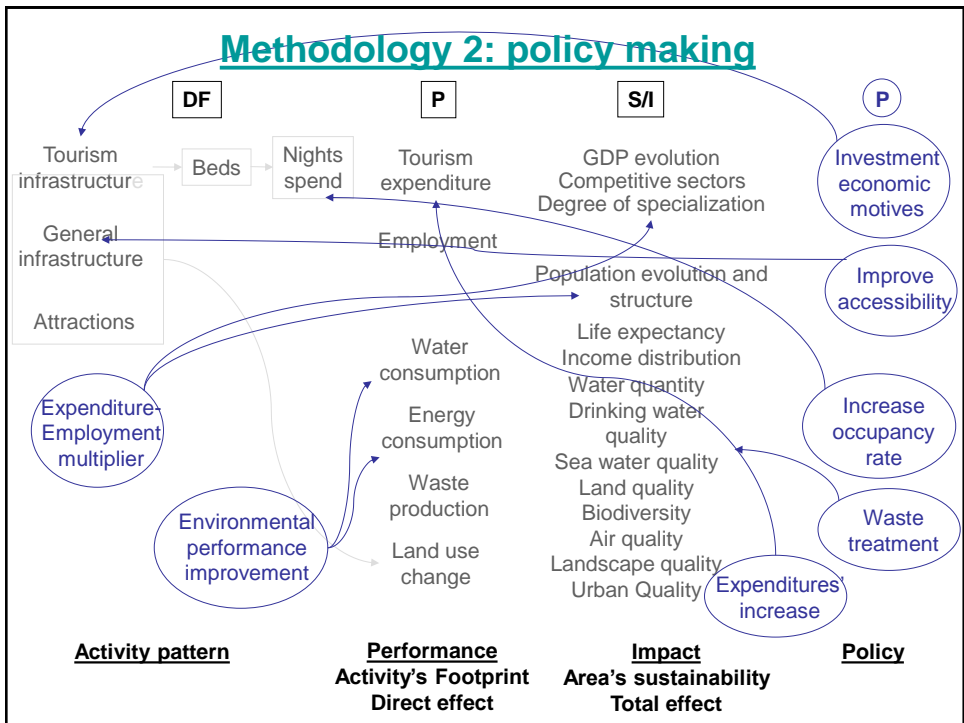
Methodology 2: policy making

DF

P

S/I

P

Tourism infrastructure

Beds

Nights spend

Tourism expenditure

GDP evolution
Competitive sectors
Degree of specialization

Investment economic motives

General infrastructure

Employment

Improve accessibility

Population evolution and structure

Attractions

Life expectancy
Income distribution
Water quantity
Drinking water quality
Sea water quality
Land quality
Biodiversity
Air quality
Landscape quality
Urban Quality

Water consumption

Energy consumption

Waste production

Land use change

Expenditure-Employment multiplier

Increase occupancy rate

Environmental performance improvement

Waste treatment

Expenditures' increase

Activity pattern

Performance
Activity's Footprint
Direct effect

Impact
Area's sustainability
Total effect

Policy